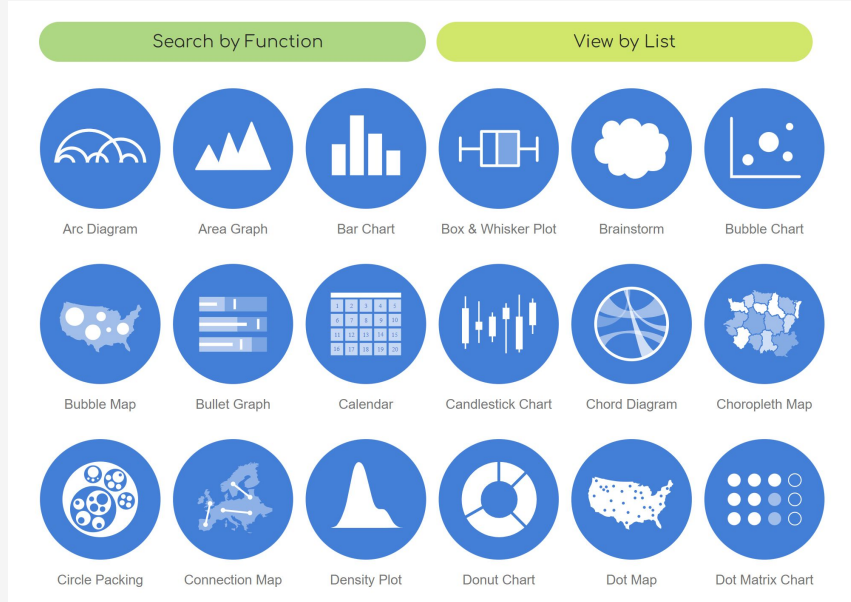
Search by Function

View by List

Arc Diagram

Area Graph

Bar Chart

Box & Whisker Plot

Brainstorm

Bubble Chart

Bubble Map

Bullet Graph

1 2 3 4 5
6 7 8 9 10
11 12 13 14 15
16 17 18 19 20

Calendar

Candlestick Chart

Chord Diagram

Choropleth Map

Circle Packing

Connection Map

Density Plot

Donut Chart

Dot Map

Dot Matrix Chart